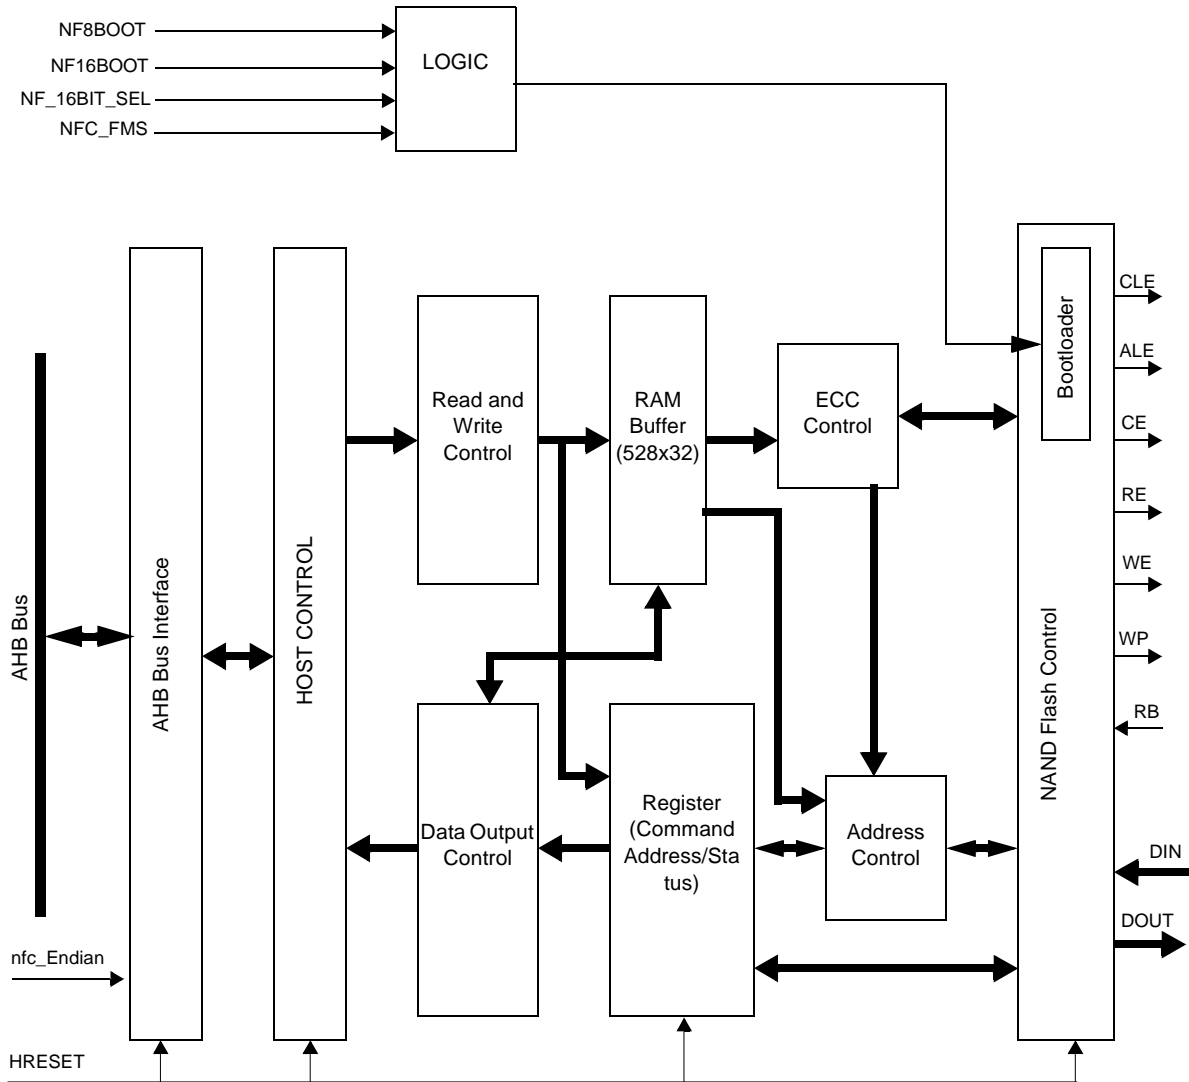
NF8BOOT
NF16BOOT
NF_16BIT_SEL
NFC_FMS
LOGIC

AHB Bus
AHB Bus Interface
HOST CONTROL
Read and Write Control
RAM Buffer (528x32)
ECC Control
Bootloader
NAND Flash Control
CLE
ALE
CE
RE
WE
WP
RB
Data Output Control
Register (Command Address/Status)
Address Control
DIN
DOUT
nfc_Endian
HRESET